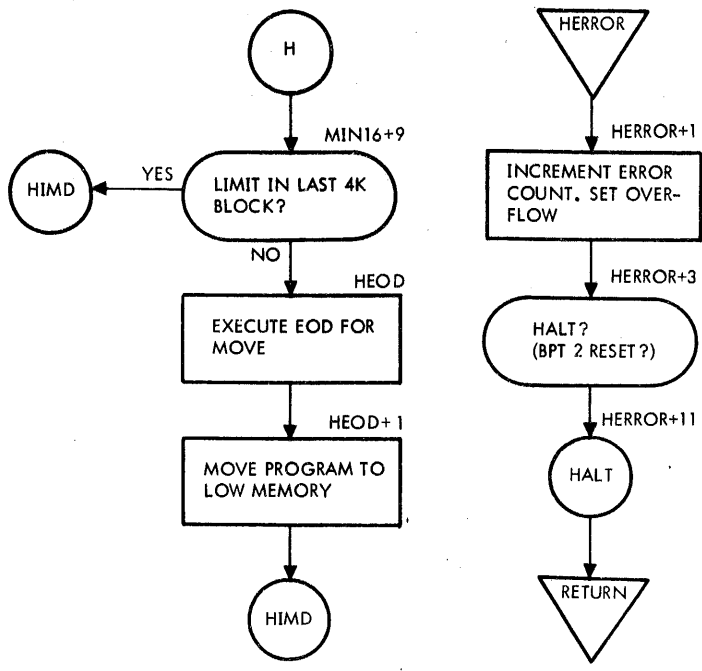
H

MIN16+9

HIMD

YES

LIMIT IN LAST 4K BLOCK?

NO

HEOD

EXECUTE EOD FOR MOVE

HEOD+1

MOVE PROGRAM TO LOW MEMORY

HIMD

HERROR

HERROR+1

INCREMENT ERROR COUNT. SET OVERFLOW

HERROR+3

HALT? (BPT 2 RESET?)

HERROR+11

HALT

RETURN